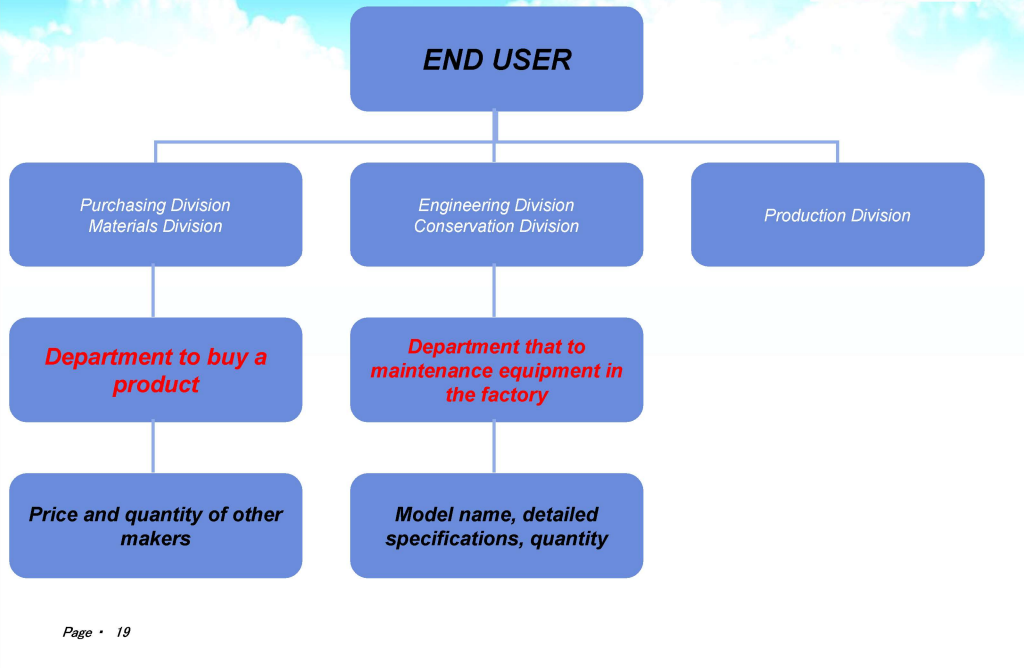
END USER

Purchasing Division
Materials Division

Engineering Division
Conservation Division

Production Division

Department to buy a product

Department that to maintenance equipment in the factory

Price and quantity of other makers

Model name, detailed specifications, quantity

Page・ 19